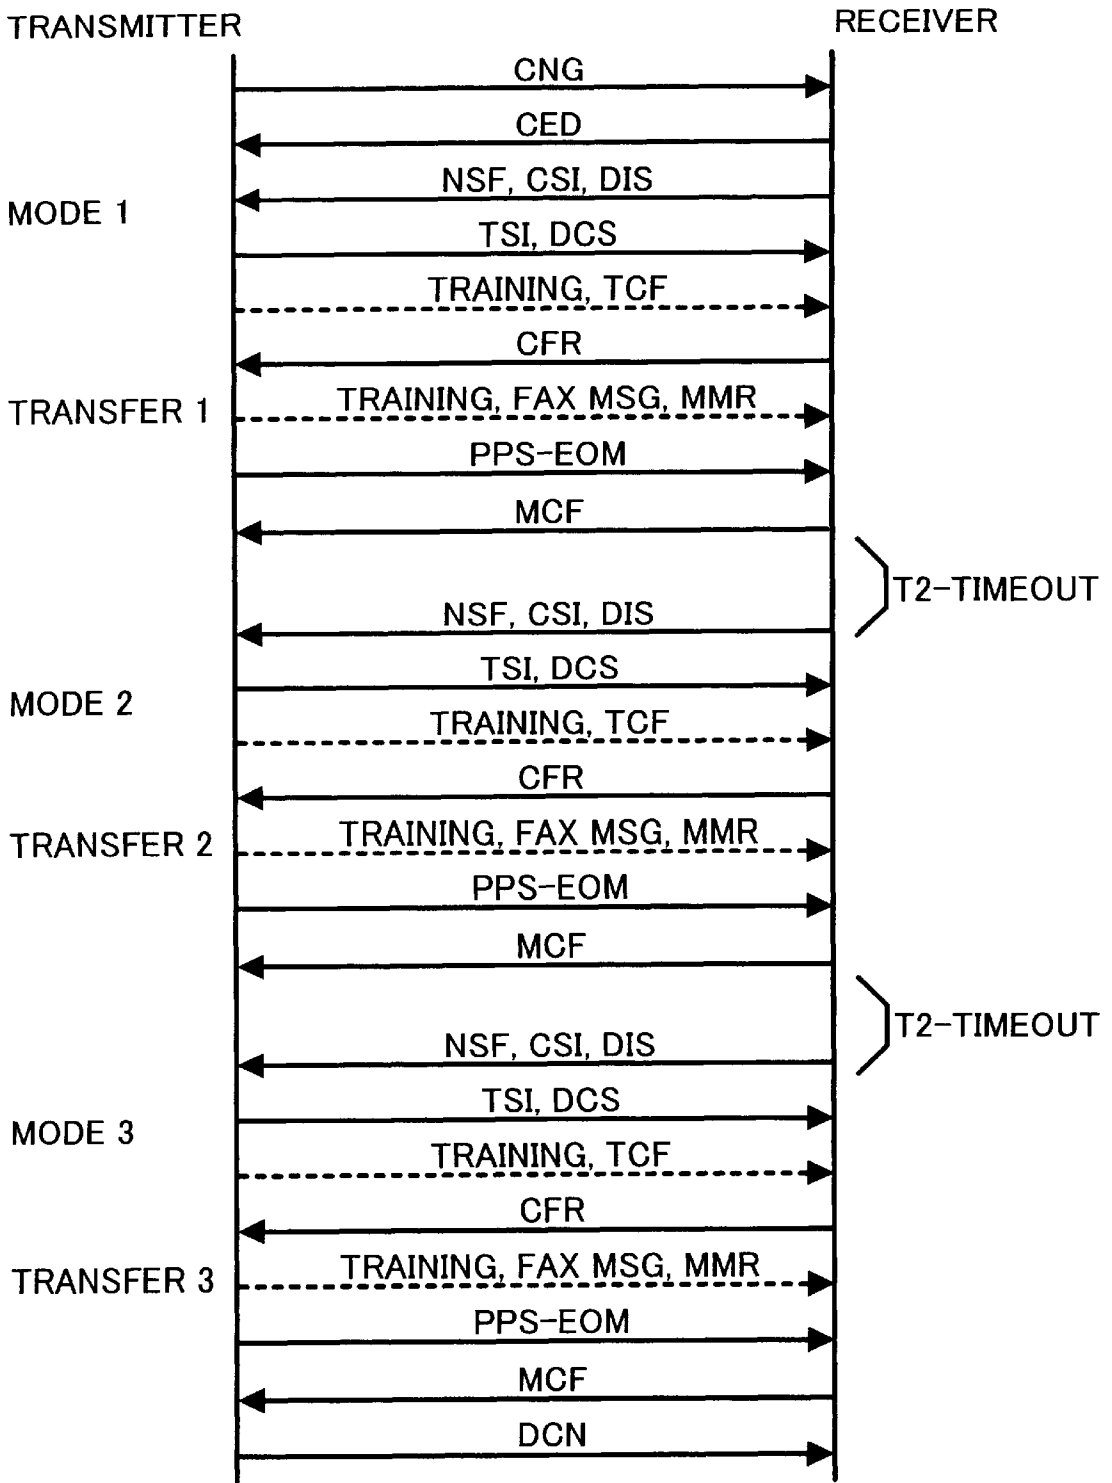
TRANSMITTER

RECEIVER

CNG

CED

NSF, CSI, DIS

MODE 1

TSI, DCS

TRAINING, TCF

CFR

TRANSFER 1

TRAINING, FAX MSG, MMR

PPS-EOM

MCF

T2-TIMEOUT

NSF, CSI, DIS

TSI, DCS

MODE 2

TRAINING, TCF

CFR

TRANSFER 2

TRAINING, FAX MSG, MMR

PPS-EOM

MCF

T2-TIMEOUT

NSF, CSI, DIS

TSI, DCS

MODE 3

TRAINING, TCF

CFR

TRANSFER 3

TRAINING, FAX MSG, MMR

PPS-EOM

MCF

DCN